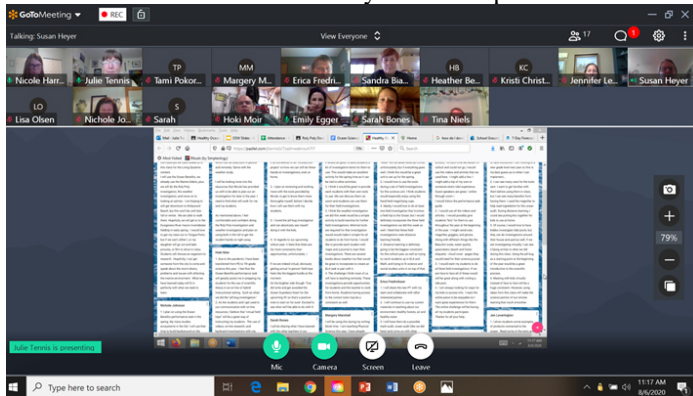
GoToMeeting REC

Talking: Susan Heyer

View Everyone

17

1

Nicole Harr... Julie Tennis TP Tami Pokor... MM Margery M... Erica Fredri... Sandra Bia... HB Heather Be... KC Kristi Christ... Jennifer Le... Susan Heyer

LO Lisa Olsen Nichole Jo... Sarah Hoki Moir Emily Egger Sarah Bones Tina Niels

Julie Tennis is presenting

79%

Mic Camera Screen Leave

Type here to search

11:17 AM 8/6/2020